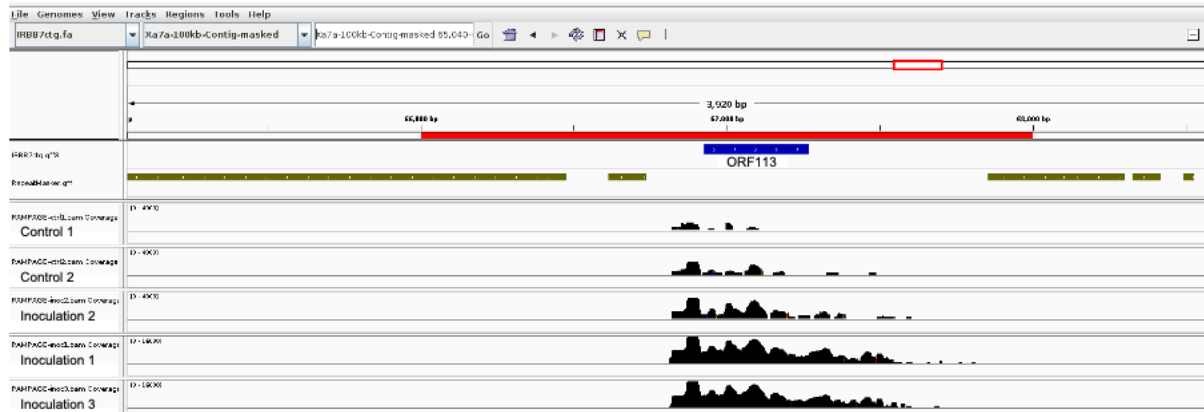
File Genomes View Tracks Regions Tools Help

IRBB7ctg.fa

Xa7a-100kb-Contig-masked

Xa7a-100kb-Contig-masked 65,040- Go

3,920 bp

66,000 bp

67,000 bp

68,000 bp

IRBB7ctg.gff3

RepeatMasker.gff

ORF113

RAMPAGE-ctrl1.bam Coverage [0 - 4000]

Control 1

RAMPAGE-ctrl2.bam Coverage [0 - 4000]

Control 2

RAMPAGE-inoc2.bam Coverage [0 - 4000]

Inoculation 2

RAMPAGE-inoc1.bam Coverage [0 - 16000]

Inoculation 1

RAMPAGE-inoc3.bam Coverage [0 - 16000]

Inoculation 3